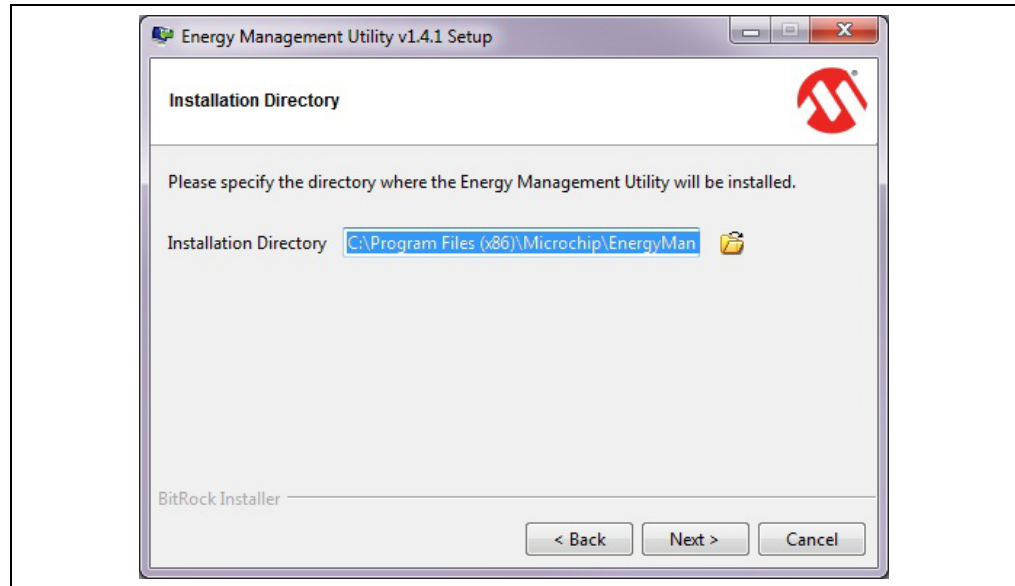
Energy Management Utility v1.4.1 Setup

Installation Directory

Please specify the directory where the Energy Management Utility will be installed.

Installation Directory C:\Program Files (x86)\Microchip\EnergyMan

BitRock Installer

< Back Next > Cancel